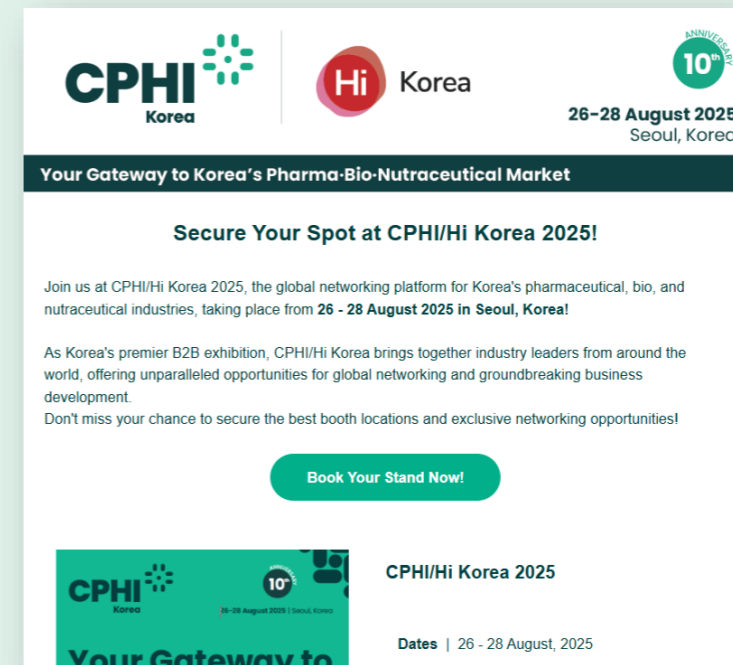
CPHI Korea

Hi Korea

ANNIVERSARY 10th

26-28 August 2025
Seoul, Korea

Your Gateway to Korea's Pharma·Bio·Nutraceutical Market

Secure Your Spot at CPHI/Hi Korea 2025!

Join us at CPHI/Hi Korea 2025, the global networking platform for Korea's pharmaceutical, bio, and nutraceutical industries, taking place from **26 - 28 August 2025 in Seoul, Korea!**

As Korea's premier B2B exhibition, CPHI/Hi Korea brings together industry leaders from around the world, offering unparalleled opportunities for global networking and groundbreaking business development.
Don't miss your chance to secure the best booth locations and exclusive networking opportunities!

Book Your Stand Now!

CPHI Korea

10th ANNIVERSARY

26-28 August 2025 | Seoul, Korea

Your Gateway to

CPHI/Hi Korea 2025

Dates | 26 - 28 August, 2025